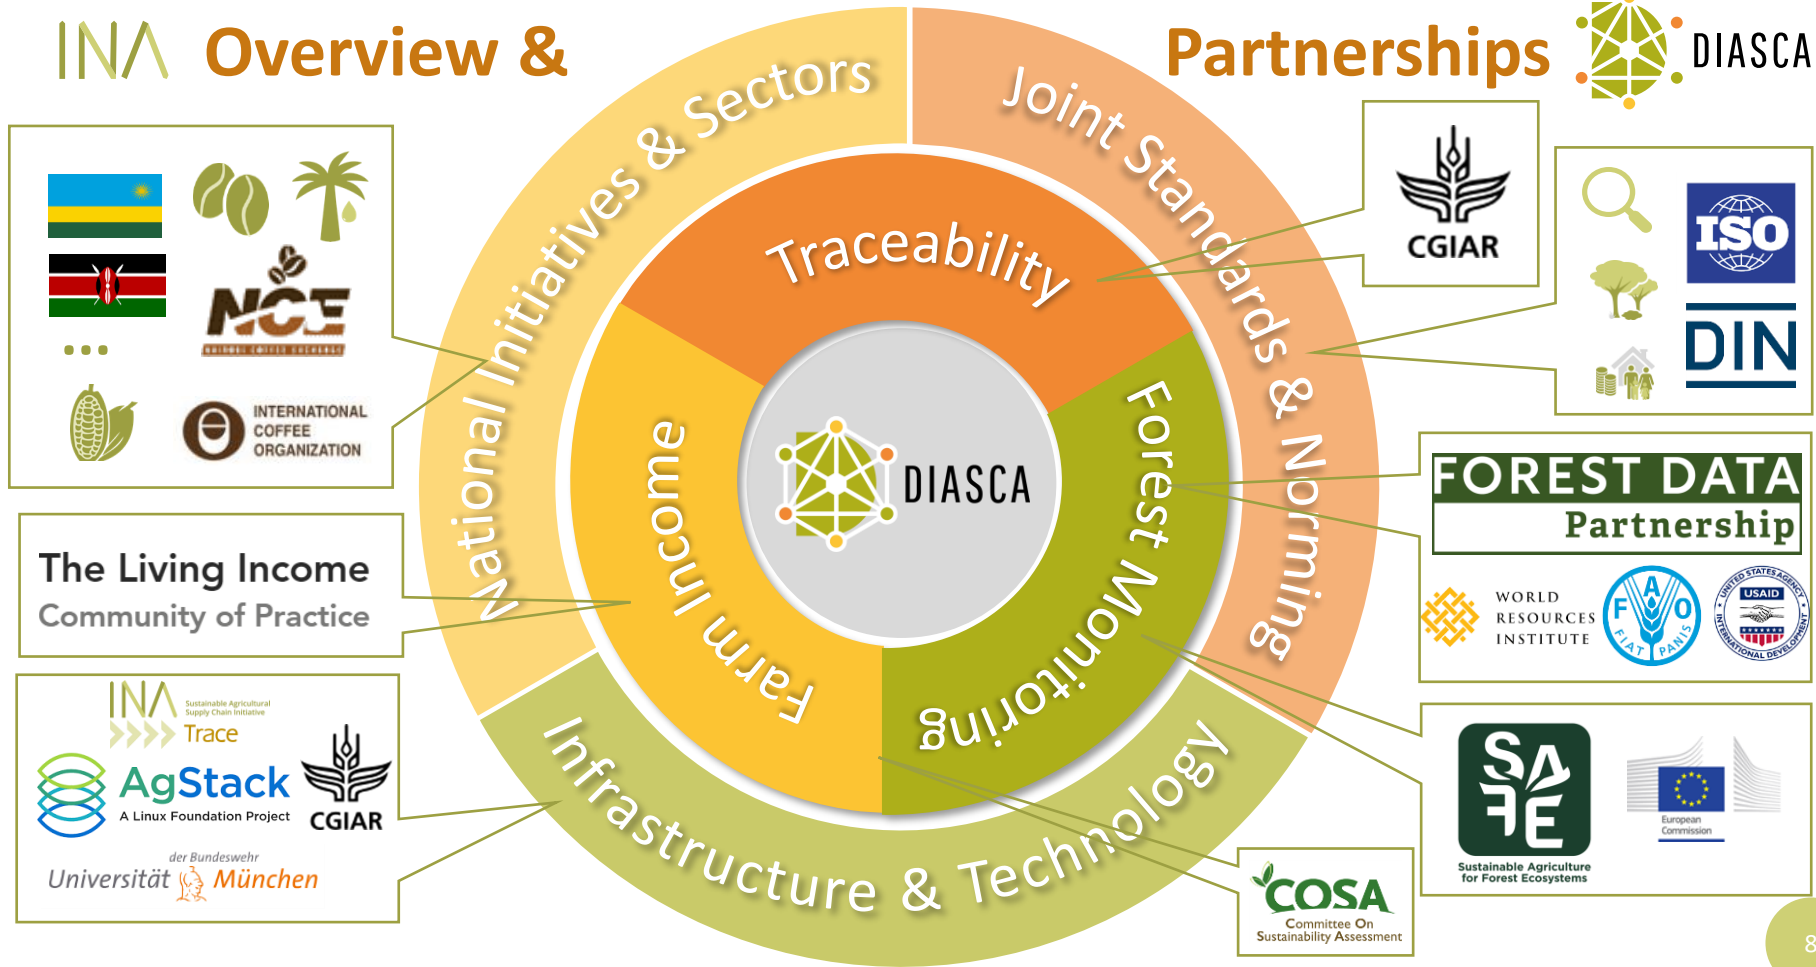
INA Overview & Partnerships DIASCA

National Initiatives & Sectors

Joint Standards & Norming

Traceability

Forest Monitoring

Farm Income

Infrastructure & Technology

DIASCA

NCE

INTERNATIONAL COFFEE ORGANIZATION

The Living Income Community of Practice

INA Sustainable Agricultural Supply Chain Initiative

Trace

AgStack A Linux Foundation Project

CGIAR

der Bundeswehr Universität München

CGIAR

ISO

DIN

FOREST DATA Partnership

WORLD RESOURCES INSTITUTE

FAO FIAT PANIS

USAID UNITED STATES AGENCY INTERNATIONAL DEVELOPMENT

SAFE Sustainable Agriculture for Forest Ecosystems

European Commission

COSA Committee On Sustainability Assessment

8